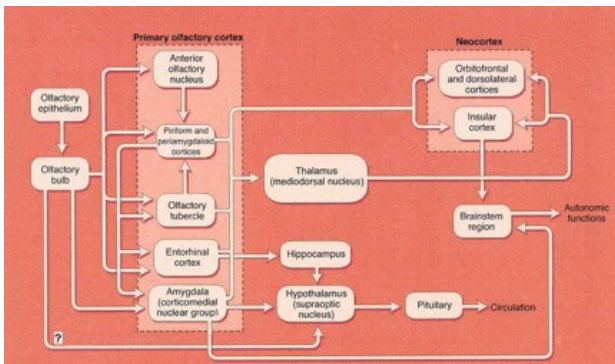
Primary olfactory cortex

Neocortex

Olfactory epithelium

Olfactory bulb

Anterior olfactory nucleus

Piriform and periamygdaloid cortices

Olfactory tubercle

Entorhinal cortex

Amygdala (corticomedial nuclear group)

Orbitofrontal and dorsolateral cortices

Insular cortex

Thalamus (mediodorsal nucleus)

Hippocampus

Hypothalamus (supraoptic nucleus)

Pituitary

Circulation

Brainstem region

Autonomic functions

?